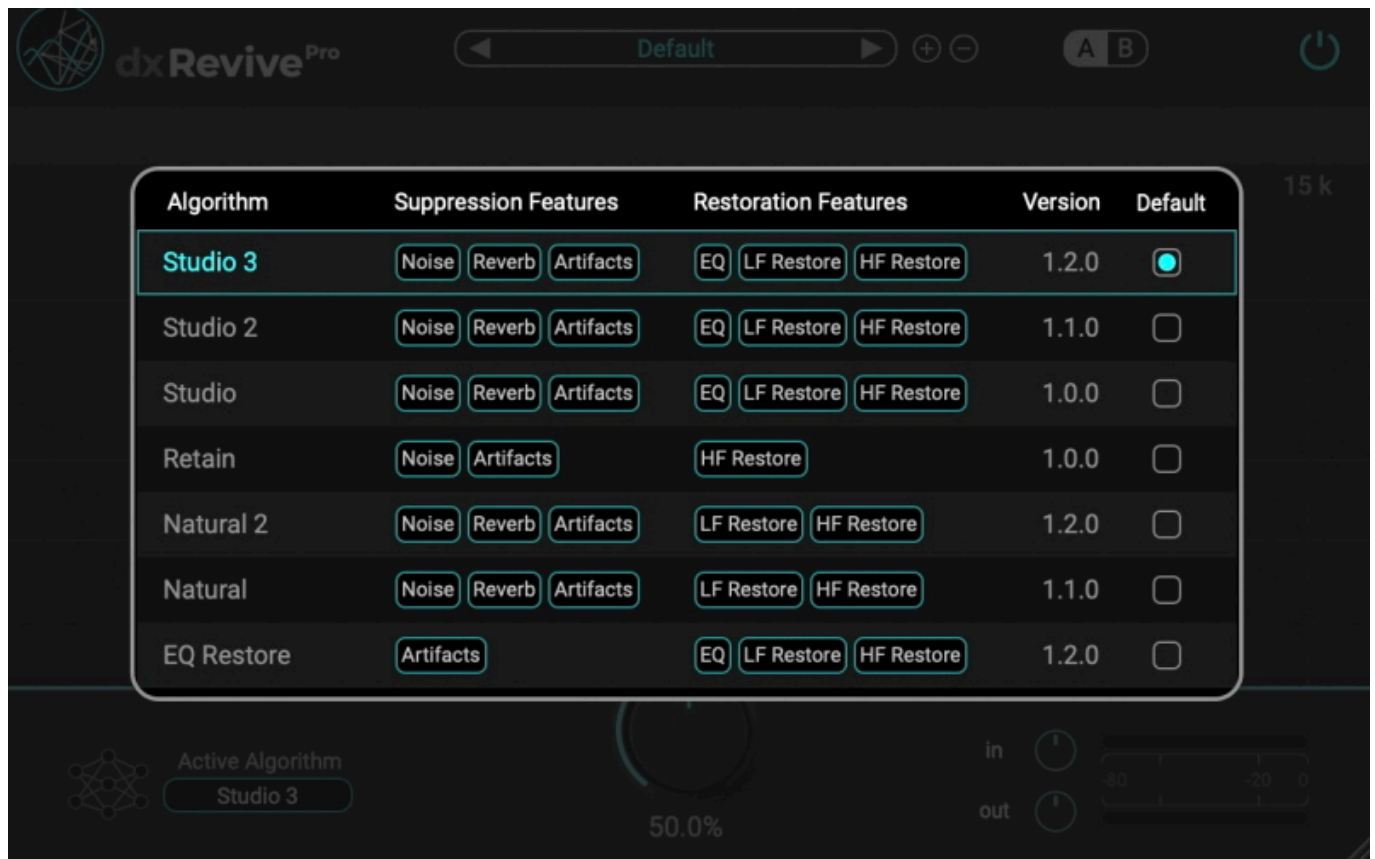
dxRevivePro

Default

A B

15 k

| Algorithm | Suppression Features | Restoration Features | Version | Default |
|---|---|---|---|---|
| Studio 3 | Noise Reverb Artifacts | EQ LF Restore HF Restore | 1.2.0 | |
| Studio 2 | Noise Reverb Artifacts | EQ LF Restore HF Restore | 1.1.0 | |
| Studio | Noise Reverb Artifacts | EQ LF Restore HF Restore | 1.0.0 | |
| Retain | Noise Artifacts | HF Restore | 1.0.0 | |
| Natural 2 | Noise Reverb Artifacts | LF Restore HF Restore | 1.2.0 | |
| Natural | Noise Reverb Artifacts | LF Restore HF Restore | 1.1.0 | |
| EQ Restore | Artifacts | EQ LF Restore HF Restore | 1.2.0 | |

Active Algorithm
Studio 3

50.0%

in
out

-80 -20 0